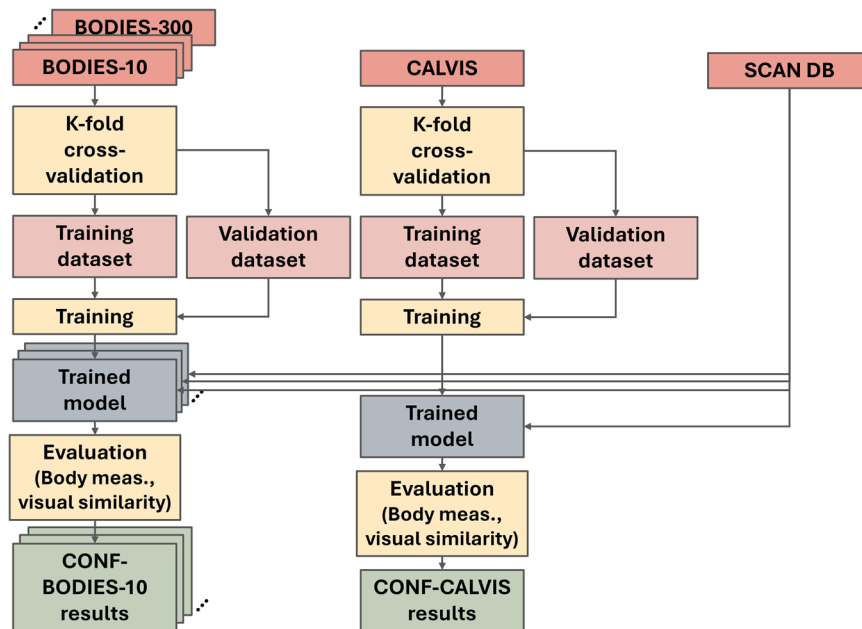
BODIES-300
BODIES-10
K-fold cross-validation
Training dataset
Validation dataset
Training
Trained model
Evaluation (Body meas., visual similarity)
CONF-BODIES-10 results

CALVIS
K-fold cross-validation
Training dataset
Validation dataset
Training
Trained model
Evaluation (Body meas., visual similarity)
CONF-CALVIS results

SCAN DB